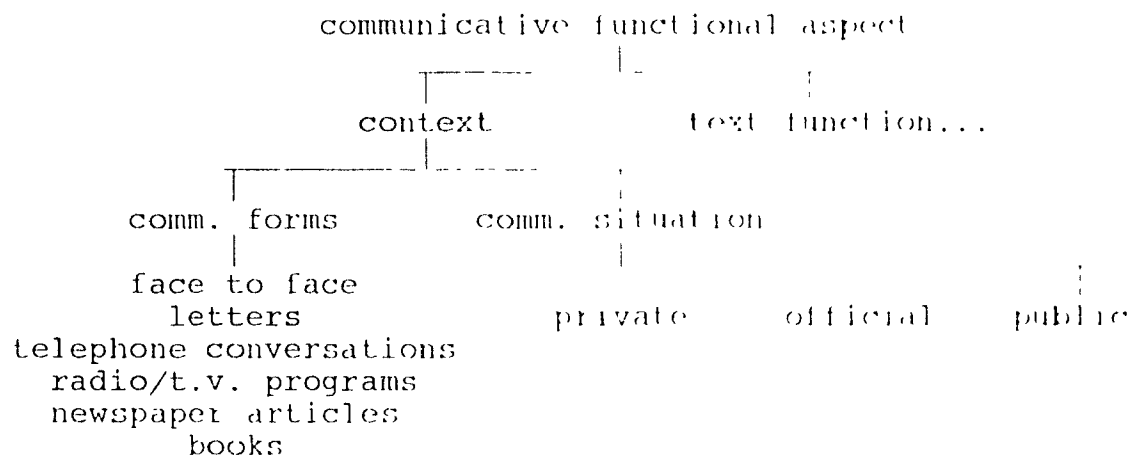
communicative functional aspect

context

text function...

comm. forms

comm. situation

face to face
letters
telephone conversations
radio/t.v. programs
newspaper articles
books

private

official

public